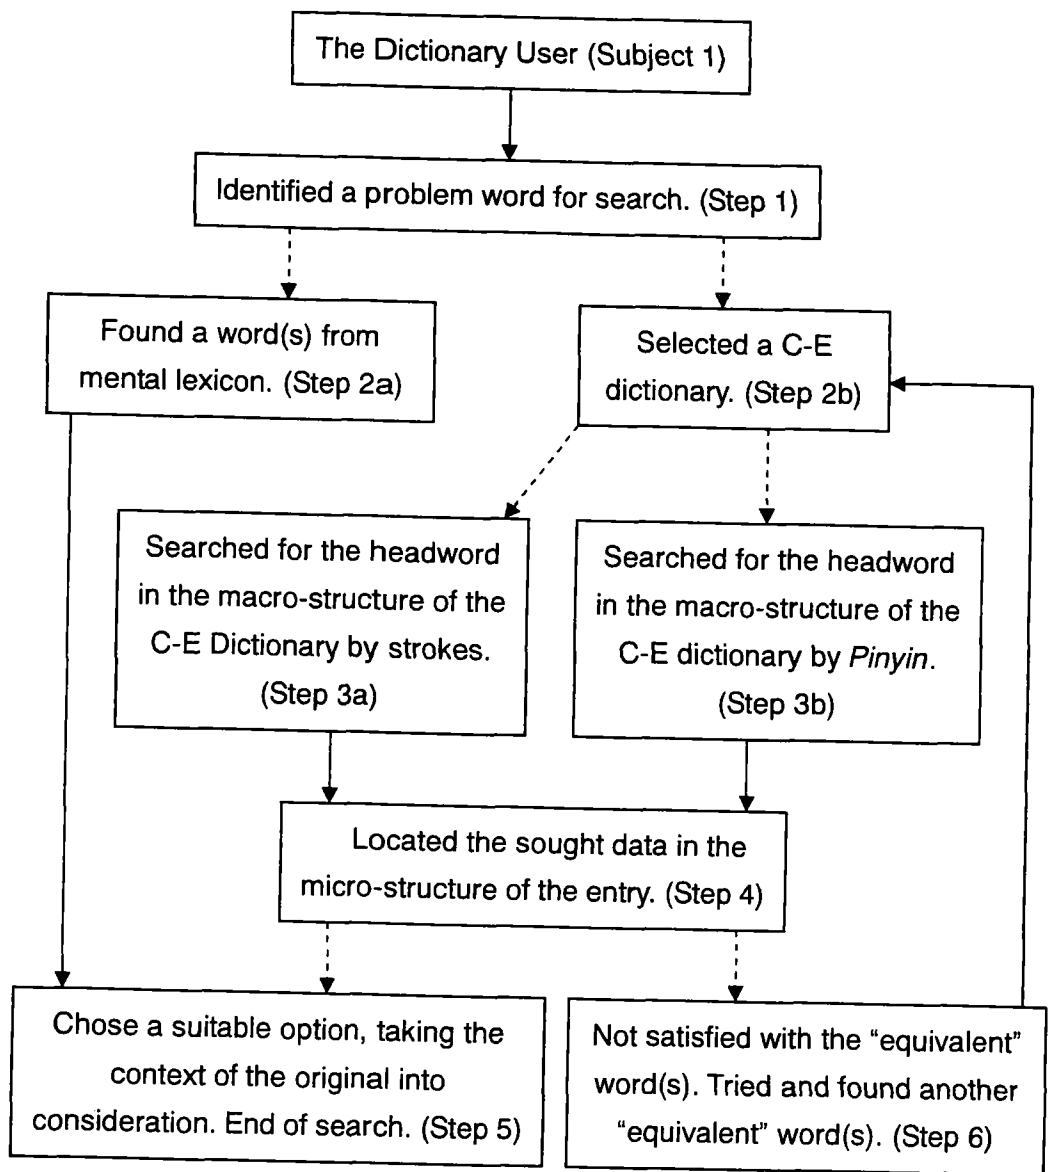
The Dictionary User (Subject 1)

Identified a problem word for search. (Step 1)

Found a word(s) from mental lexicon. (Step 2a)

Selected a C-E dictionary. (Step 2b)

Searched for the headword in the macro-structure of the C-E Dictionary by strokes. (Step 3a)

Searched for the headword in the macro-structure of the C-E dictionary by *Pinyin*. (Step 3b)

Located the sought data in the micro-structure of the entry. (Step 4)

Chose a suitable option, taking the context of the original into consideration. End of search. (Step 5)

Not satisfied with the "equivalent" word(s). Tried and found another "equivalent" word(s). (Step 6)